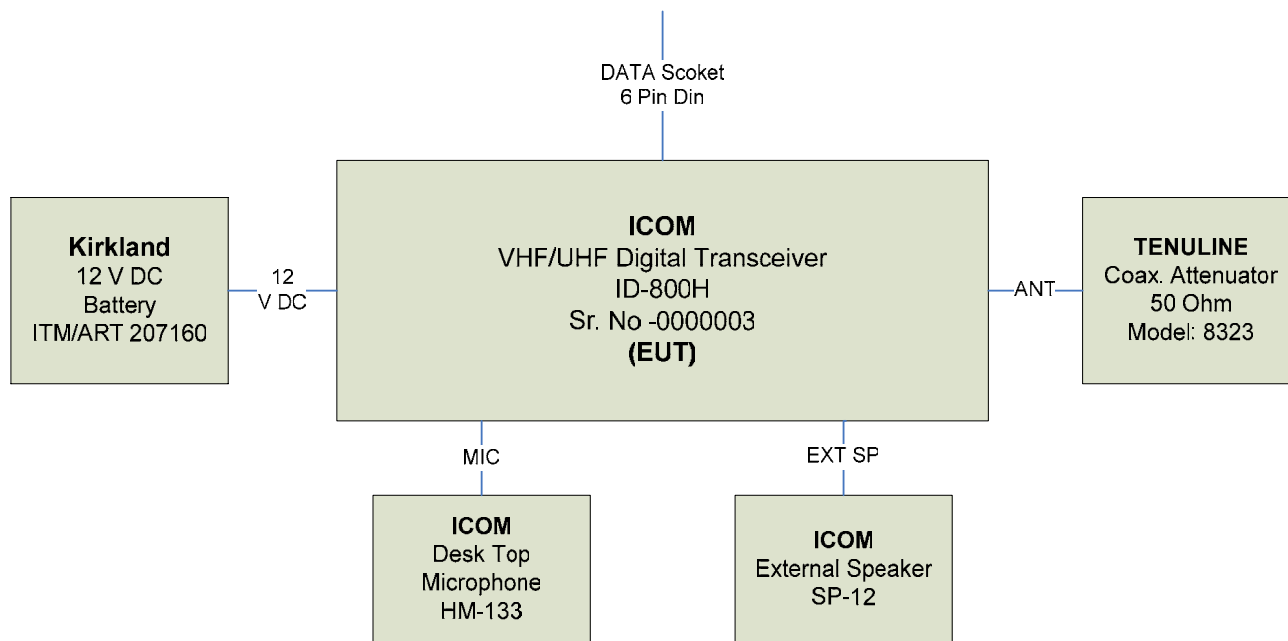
DATA Scoket
6 Pin Din

Kirkland
12 V DC
Battery
ITM/ART 207160

12
V DC

ICOM
VHF/UHF Digital Transceiver
ID-800H
Sr. No -0000003
(EUT)

ANT

TENULINE
Coax. Attenuator
50 Ohm
Model: 8323

MIC

EXT SP

ICOM
Desk Top
Microphone
HM-133

ICOM
External Speaker
SP-12